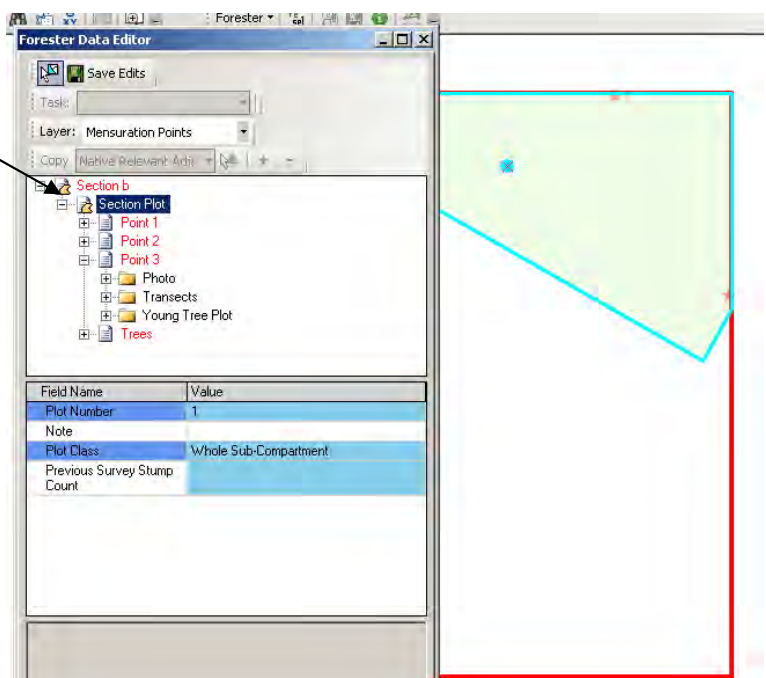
Forester ▾

Forester Data Editor

Save Edits

Task:

Layer: Mensuration Points

Copy Native Relevant Adv

Section b
Section Plot
Point 1
Point 2
Point 3
Photo
Transects
Young Tree Plot
Trees

| Field Name | Value |
|---|---|
| Plot Number | 1 |
| Note | |
| Plot Class | Whole Sub-Compartment |
| Previous Survey Stump Count | |